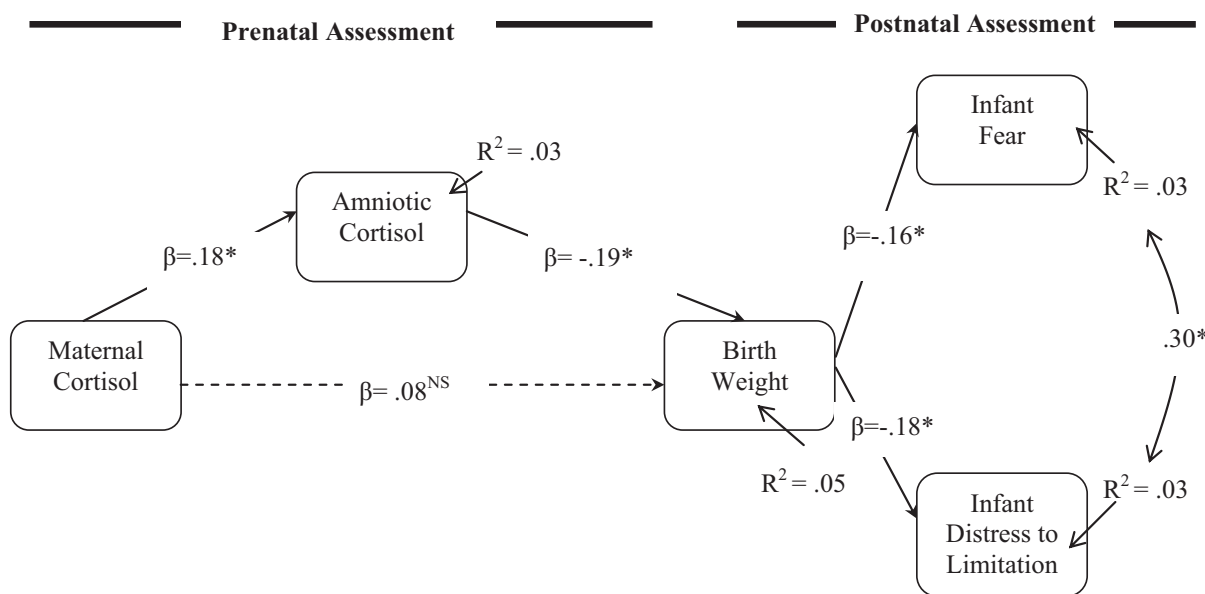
Prenatal Assessment

Postnatal Assessment

Infant Fear

$R^2 = .03$

$R^2 = .03$

Amniotic Cortisol

β=.18*

β= -.19*

β=-.16*

.30*

Maternal Cortisol

β= .08$^{NS}$

Birth Weight

β=-.18*

$R^2 = .05$

$R^2 = .03$

Infant Distress to Limitation